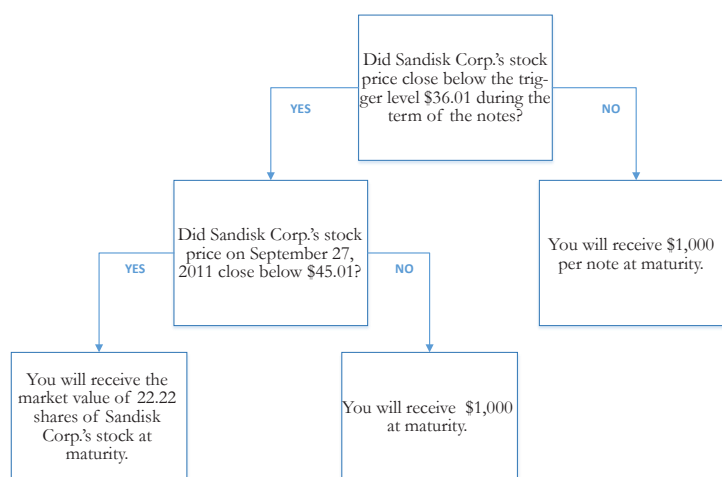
Did Sandisk Corp.'s stock price close below the trigger level $36.01 during the term of the notes?

YES

NO

Did Sandisk Corp.'s stock price on September 27, 2011 close below $45.01?

You will receive $1,000 per note at maturity.

YES

NO

You will receive the market value of 22.22 shares of Sandisk Corp.'s stock at maturity.

You will receive $1,000 at maturity.